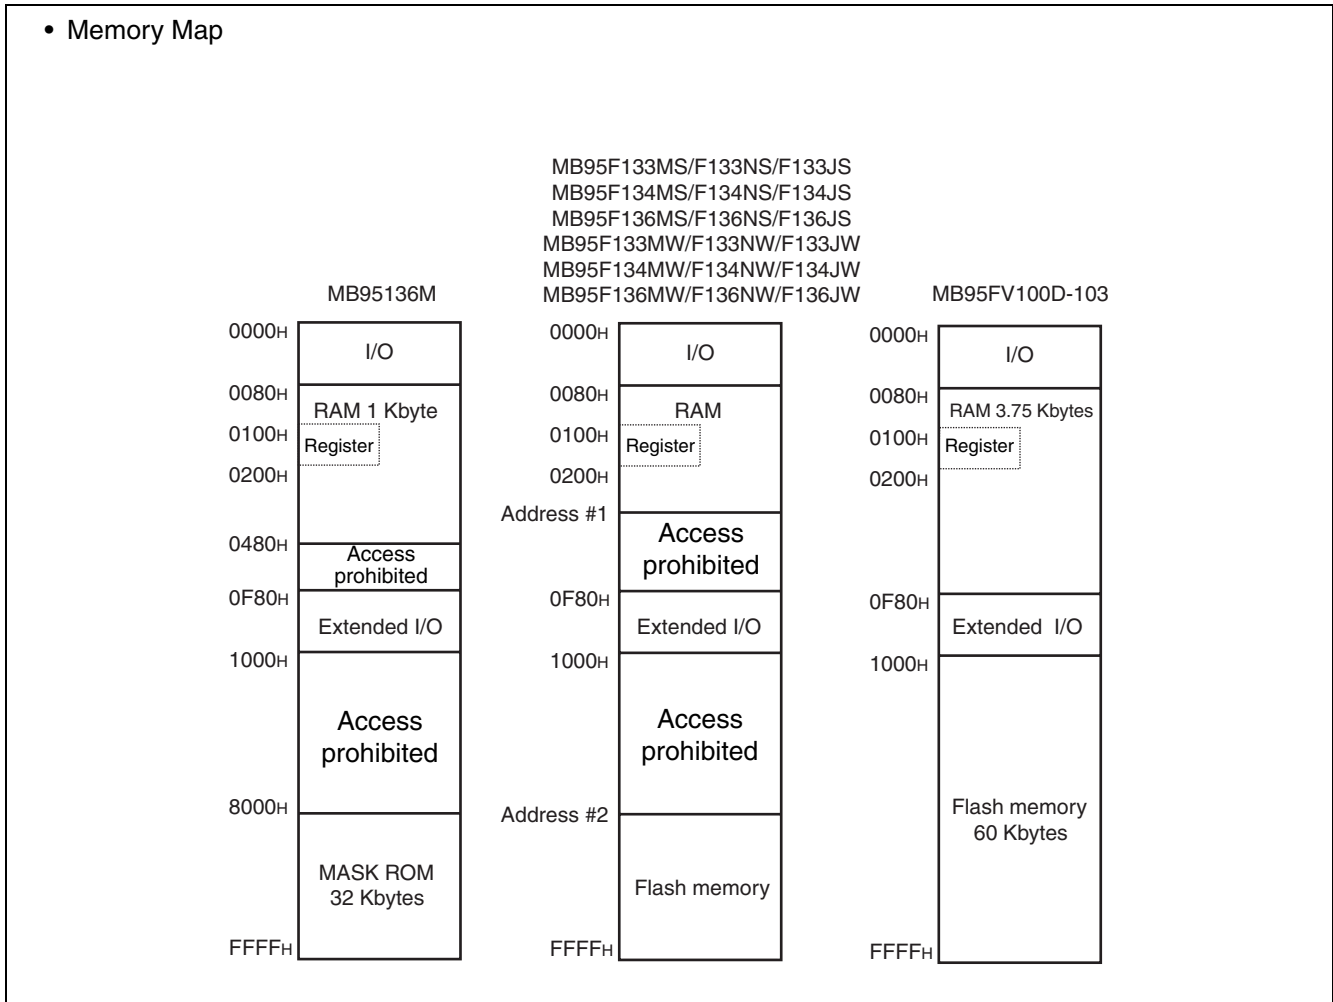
• Memory Map

MB95136M

0000H
I/O
0080H
RAM 1 Kbyte
0100H
Register
0200H
0480H
Access prohibited
0F80H
Extended I/O
1000H
Access prohibited
8000H
MASK ROM 32 Kbytes
FFFFH

MB95F133MS/F133NS/F133JS
MB95F134MS/F134NS/F134JS
MB95F136MS/F136NS/F136JS
MB95F133MW/F133NW/F133JW
MB95F134MW/F134NW/F134JW
MB95F136MW/F136NW/F136JW

0000H
I/O
0080H
RAM
0100H
Register
0200H
Address #1
Access prohibited
0F80H
Extended I/O
1000H
Access prohibited
Address #2
Flash memory
FFFFH

MB95FV100D-103

0000H
I/O
0080H
RAM 3.75 Kbytes
0100H
Register
0200H
0F80H
Extended I/O
1000H
Flash memory 60 Kbytes
FFFFH